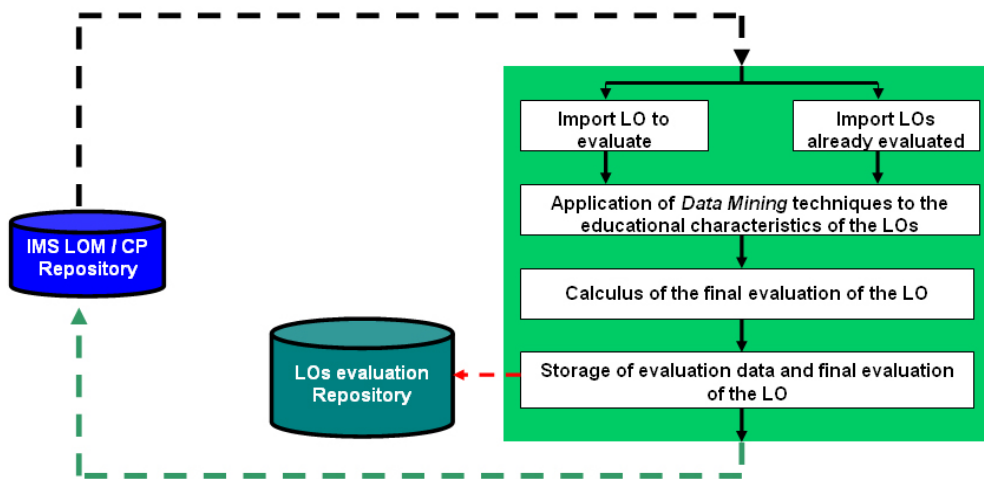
Import LO to evaluate

Import LOs already evaluated

Application of *Data Mining* techniques to the educational characteristics of the LOs

Calculus of the final evaluation of the LO

Storage of evaluation data and final evaluation of the LO

IMS LOM / CP Repository

LOs evaluation Repository